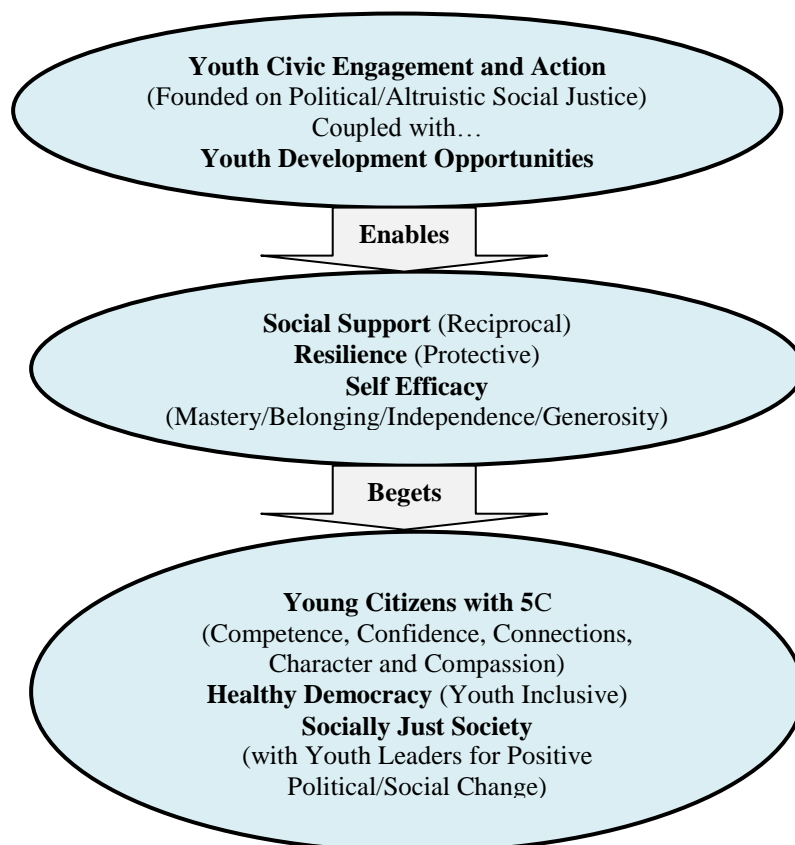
Youth Civic Engagement and Action
(Founded on Political/Altruistic Social Justice)
Coupled with…
Youth Development Opportunities

Enables

Social Support (Reciprocal)
Resilience (Protective)
Self Efficacy
(Mastery/Belonging/Independence/Generosity)

Begets

Young Citizens with 5C
(Competence, Confidence, Connections, Character and Compassion)
Healthy Democracy (Youth Inclusive)
Socially Just Society
(with Youth Leaders for Positive Political/Social Change)